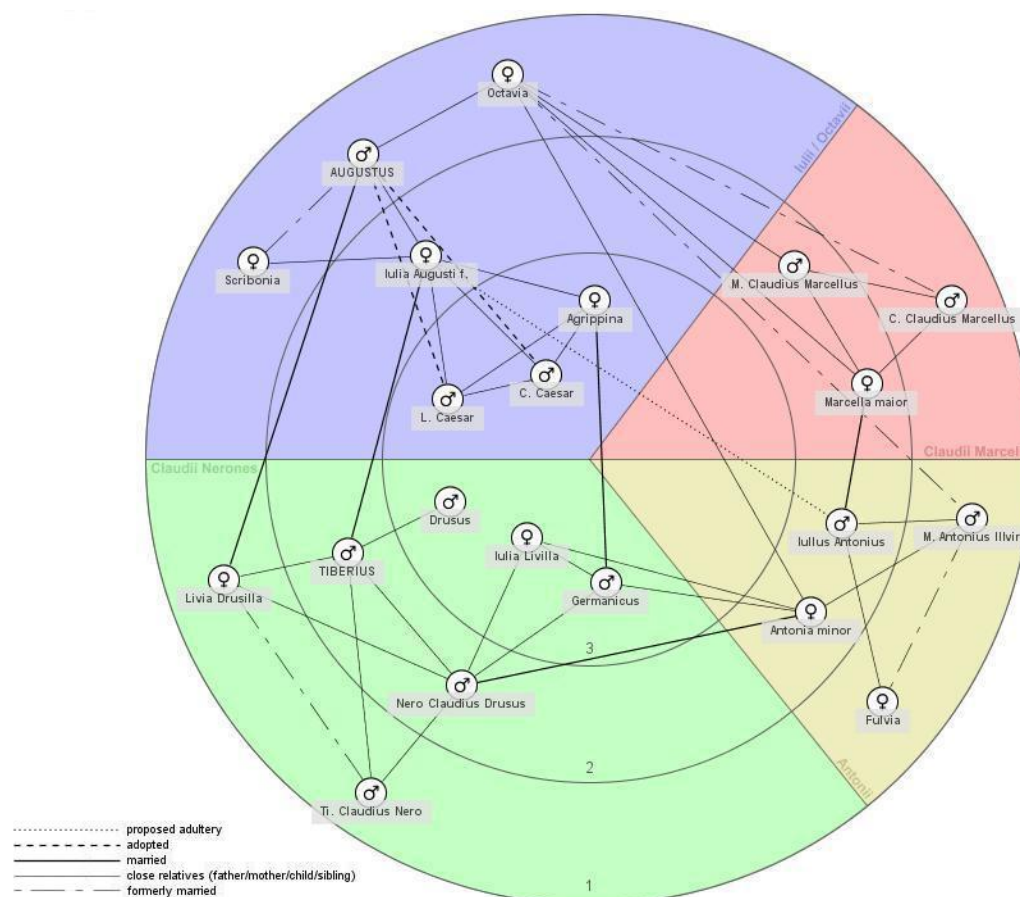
♀ Octavia

Iulii / Octavii

♂ AUGUSTUS

♀ Scribonia

♀ Iulia Augusti f.

♀ Agrippina

♂ M. Claudius Marcellus

♂ C. Claudius Marcellus

♂ C. Caesar

♂ L. Caesar

♀ Marcella maior

Claudii Marcel

Claudii Nerones

♂ Drusus

♂ Iullus Antonius

♂ M. Antonius IIIvir

♀ Iulia Livilla

♂ TIBERIUS

♀ Livia Drusilla

♂ Germanicus

♀ Antonia minor

3

♂ Nero Claudius Drusus

♀ Fulvia

Antonii

2

♂ Ti. Claudius Nero

proposed adultery
adopted
married
close relatives (father/mother/child/sibling)
formerly married

1